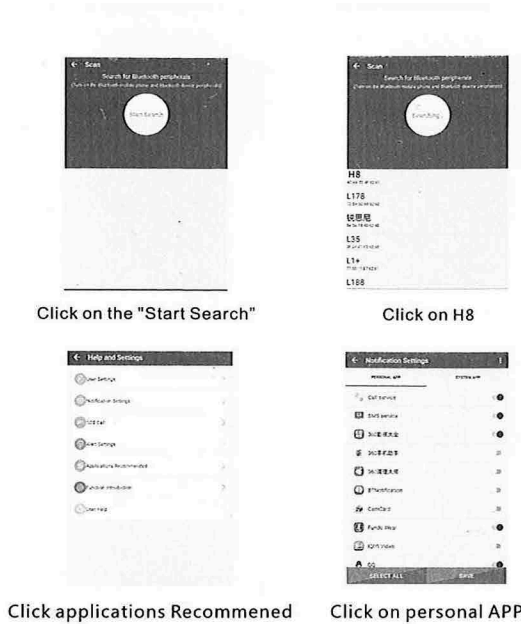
← Scan

Search for Bluetooth peripherals

(Turn on the Bluetooth mobile phone and Bluetooth device peripherals)

Start Search

Click on the "Start Search"

← Scan

Search for Bluetooth peripherals

(Turn on the Bluetooth mobile phone and Bluetooth device peripherals)

Searching...

H8

L178

软思尼

L35

L1+

L188

Click on H8

← Help and Settings

User Settings

Notification Settings

SOS Call

Alert Settings

Applications Recommended

Function introduction

User Help

Click applications Recommened

← Notification Settings

PERSONAL APP

SYSTEM APP

Call service

SMS service

360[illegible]

360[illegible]

360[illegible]

BTNotification

ComCard

Fundo Wear

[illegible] Video

QQ

SELECT ALL

SAVE

Click on personal APP